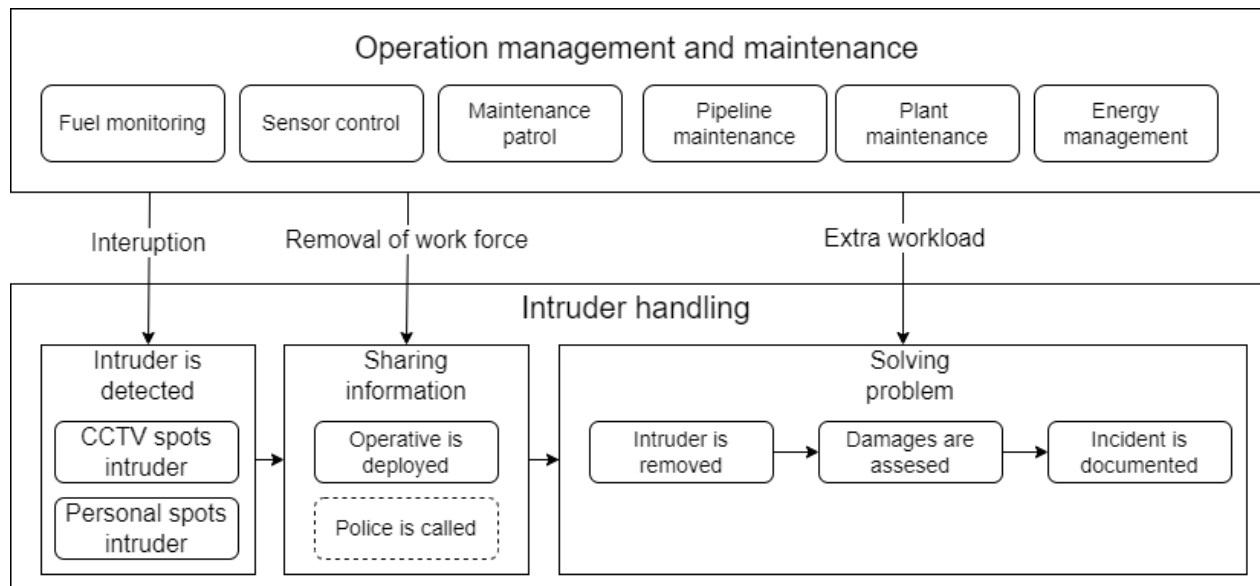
Operation management and maintenance

Fuel monitoring

Sensor control

Maintenance patrol

Pipeline maintenance

Plant maintenance

Energy management

Interuption

Removal of work force

Extra workload

Intruder handling

Intruder is detected

CCTV spots intruder

Personal spots intruder

Sharing information

Operative is deployed

Police is called

Solving problem

Intruder is removed

Damages are assesed

Incident is documented